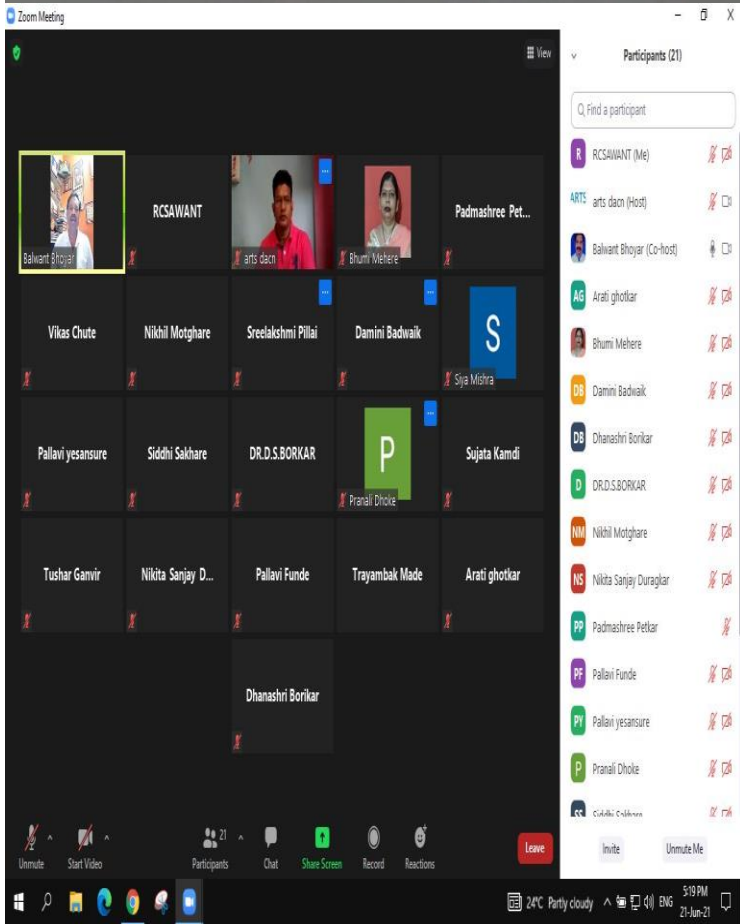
Zoom Meeting

View

Balwant Bhoyar
RCSAWANT
arts dacn
Bhumi Mehere
Padmashree Pet...
Vikas Chute
Nikhil Motghare
Sreelakshmi Pillai
Damini Badwaik
S
Siya Mishra
Pallavi yesansure
Siddhi Sakhare
DR.D.S.BORKAR
P
Pranali Dhoke
Sujata Kamdi
Tushar Ganvir
Nikita Sanjay D...
Pallavi Funde
Trayambak Made
Arati ghotkar
Dhanashri Borikar

Unmute
Start Video
Participants 21
Chat
Share Screen
Record
Reactions
Leave

Participants (21)
Find a participant
R RCSAWANT (Me)
ARTS arts dacn (Host)
Balwant Bhoyar (Co-host)
AG Arati ghotkar
Bhumi Mehere
DB Damini Badwaik
DB Dhanashri Borikar
D DR.D.S.BORKAR
NM Nikhil Motghare
NS Nikita Sanjay Duragkar
PP Padmashree Petkar
PF Pallavi Funde
PY Pallavi yesansure
P Pranali Dhoke
SS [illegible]
Invite
Unmute Me

24°C Partly cloudy ENG 5:19 PM 21-Jun-21